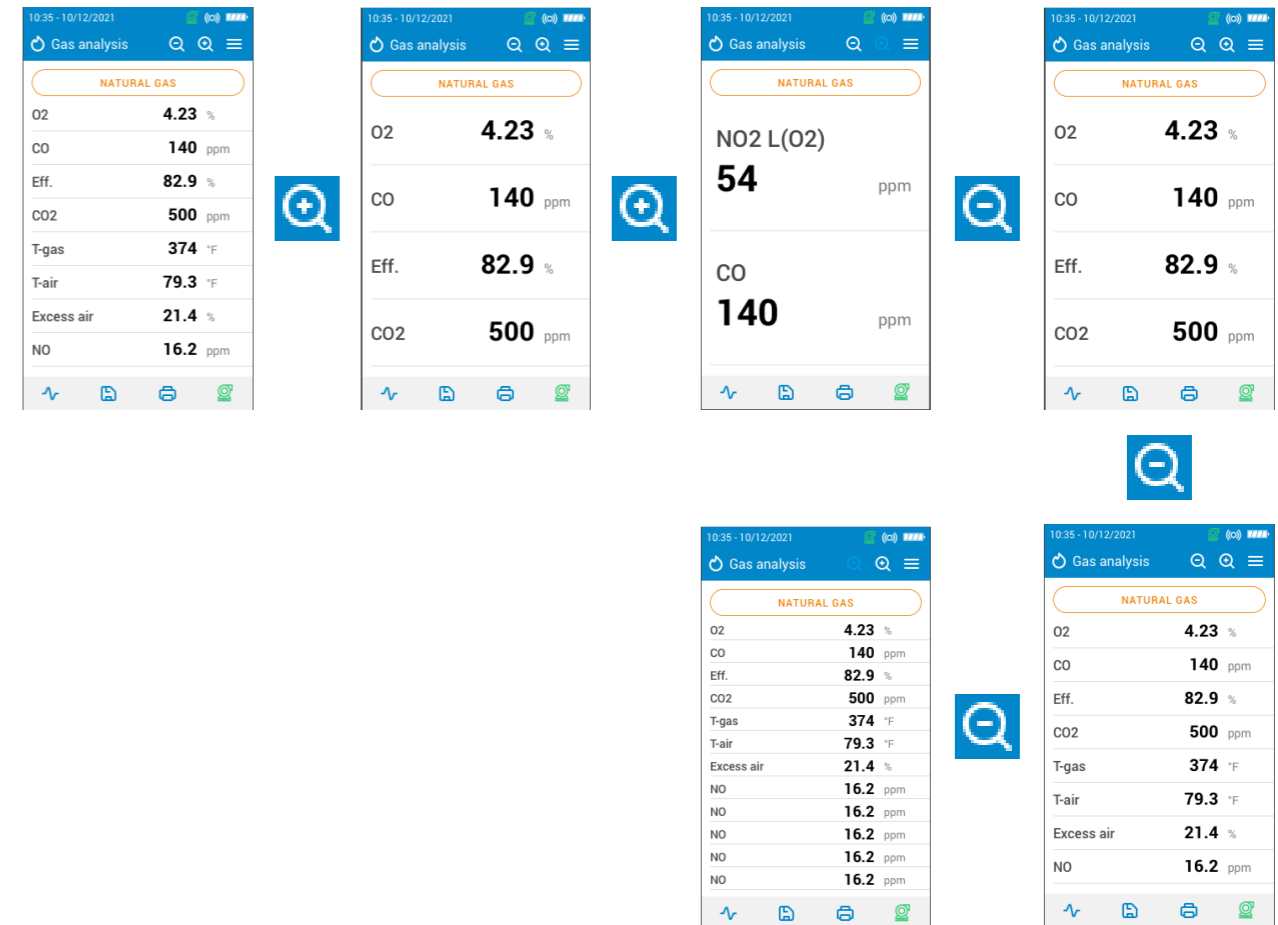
10:35 - 10/12/2021
Gas analysis
NATURAL GAS

| | | |
|---|---|---|
| O2 | 4.23 | % |
| CO | 140 | ppm |
| Eff. | 82.9 | % |
| CO2 | 500 | ppm |
| T-gas | 374 | °F |
| T-air | 79.3 | °F |
| Excess air | 21.4 | % |
| NO | 16.2 | ppm |

10:35 - 10/12/2021
Gas analysis
NATURAL GAS

| | | |
|---|---|---|
| O2 | 4.23 | % |
| CO | 140 | ppm |
| Eff. | 82.9 | % |
| CO2 | 500 | ppm |

10:35 - 10/12/2021
Gas analysis
NATURAL GAS

NO2 L(O2)
54 ppm

CO
140 ppm

10:35 - 10/12/2021
Gas analysis
NATURAL GAS

| | | |
|---|---|---|
| O2 | 4.23 | % |
| CO | 140 | ppm |
| Eff. | 82.9 | % |
| CO2 | 500 | ppm |

10:35 - 10/12/2021
Gas analysis
NATURAL GAS

| | | |
|---|---|---|
| O2 | 4.23 | % |
| CO | 140 | ppm |
| Eff. | 82.9 | % |
| CO2 | 500 | ppm |
| T-gas | 374 | °F |
| T-air | 79.3 | °F |
| Excess air | 21.4 | % |
| NO | 16.2 | ppm |

10:35 - 10/12/2021
Gas analysis
NATURAL GAS

| | | |
|---|---|---|
| O2 | 4.23 | % |
| CO | 140 | ppm |
| Eff. | 82.9 | % |
| CO2 | 500 | ppm |
| T-gas | 374 | °F |
| T-air | 79.3 | °F |
| Excess air | 21.4 | % |
| NO | 16.2 | ppm |
| NO | 16.2 | ppm |
| NO | 16.2 | ppm |
| NO | 16.2 | ppm |
| NO | 16.2 | ppm |